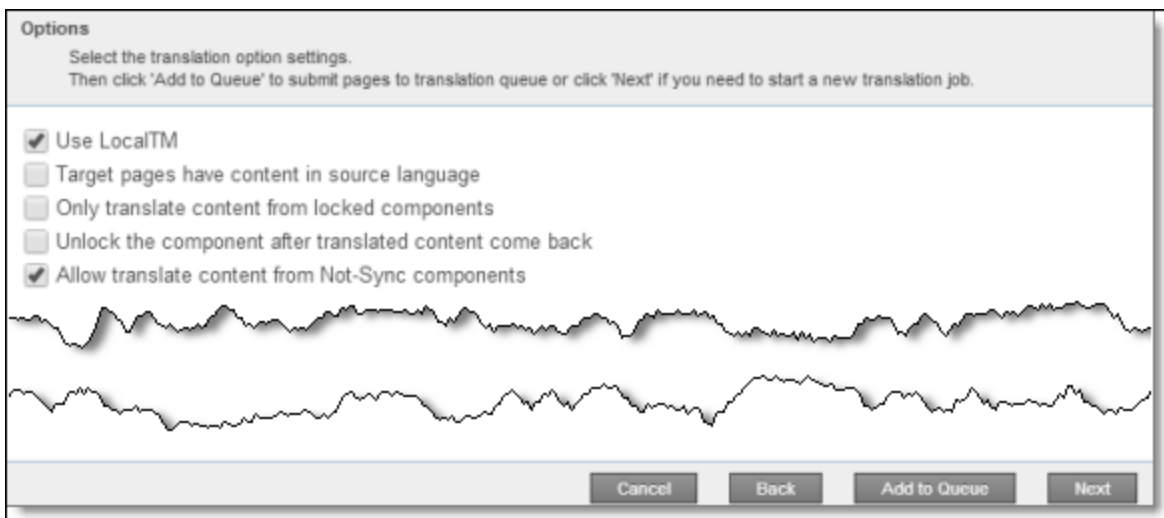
Options

Select the translation option settings.
Then click 'Add to Queue' to submit pages to translation queue or click 'Next' if you need to start a new translation job.

Use LocalTM
Target pages have content in source language
Only translate content from locked components
Unlock the component after translated content come back
Allow translate content from Not-Sync components

Cancel
Back
Add to Queue
Next